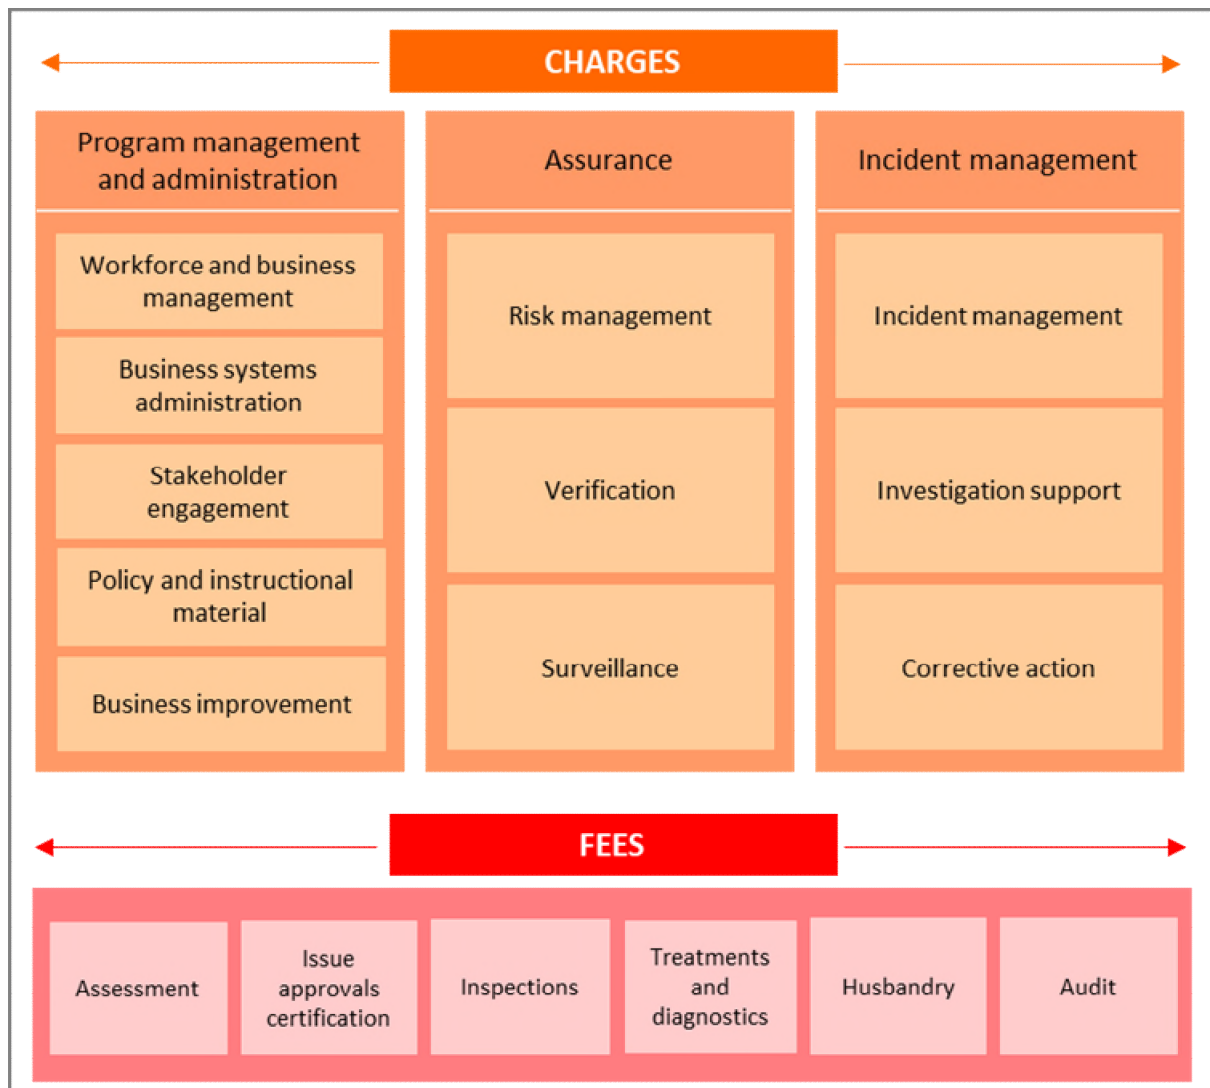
CHARGES

Program management and administration

Workforce and business management

Business systems administration

Stakeholder engagement

Policy and instructional material

Business improvement

Assurance

Risk management

Verification

Surveillance

Incident management

Incident management

Investigation support

Corrective action

FEES

Assessment

Issue approvals certification

Inspections

Treatments and diagnostics

Husbandry

Audit